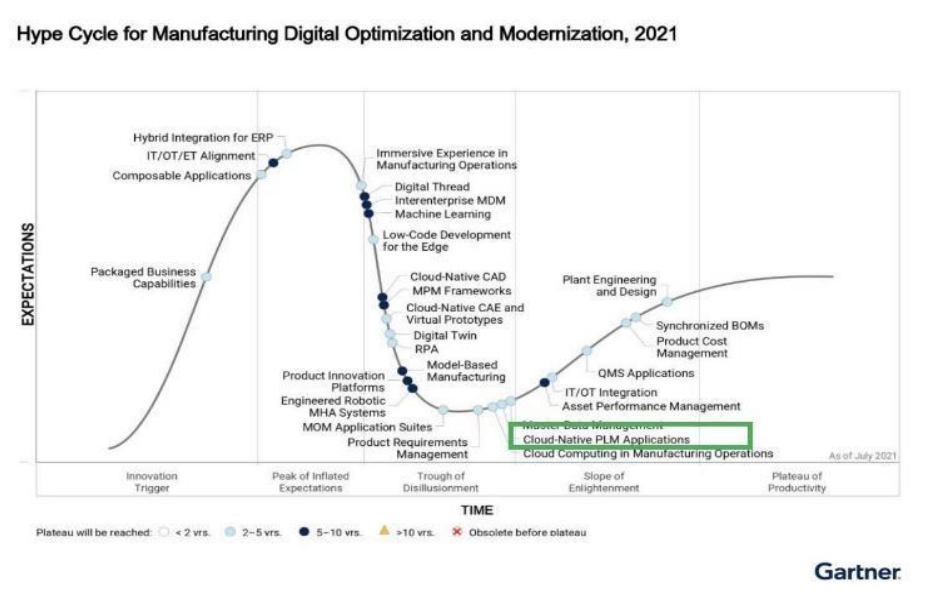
Hype Cycle for Manufacturing Digital Optimization and Modernization, 2021

EXPECTATIONS

Hybrid Integration for ERP
IT/OT/ET Alignment
Composable Applications
Packaged Business Capabilities
Immersive Experience in Manufacturing Operations
Digital Thread
Interenterprise MDM
Machine Learning
Low-Code Development for the Edge
Cloud-Native CAD
MPM Frameworks
Cloud-Native CAE and Virtual Prototypes
Digital Twin
RPA
Model-Based Manufacturing
Product Innovation Platforms
Engineered Robotic MHA Systems
MOM Application Suites
Product Requirements Management
Master Data Management
Cloud-Native PLM Applications
Cloud Computing in Manufacturing Operations
Asset Performance Management
IT/OT Integration
QMS Applications
Product Cost Management
Synchronized BOMs
Plant Engineering and Design

As of July 2021

Innovation Trigger
Peak of Inflated Expectations
Trough of Disillusionment
Slope of Enlightenment
Plateau of Productivity

TIME

Plateau will be reached: < 2 yrs. 2–5 yrs. 5–10 yrs. >10 yrs. Obsolete before plateau

Gartner